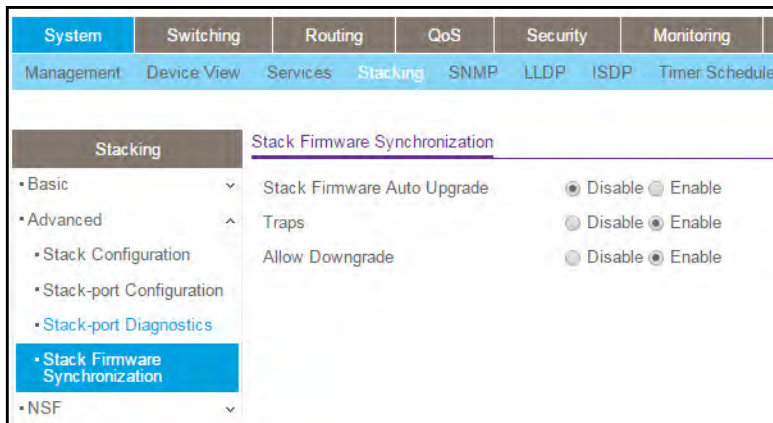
System | Switching | Routing | QoS | Security | Monitoring

Management | Device View | Services | Stacking | SNMP | LLDP | ISDP | Timer Schedule

Stacking

• Basic

• Advanced

• Stack Configuration

• Stack-port Configuration

• Stack-port Diagnostics

• Stack Firmware Synchronization

• NSF

Stack Firmware Synchronization

| | | |
|---|---|---|
| Stack Firmware Auto Upgrade | ◉ Disable | ○ Enable |
| Traps | ○ Disable | ◉ Enable |
| Allow Downgrade | ○ Disable | ◉ Enable |